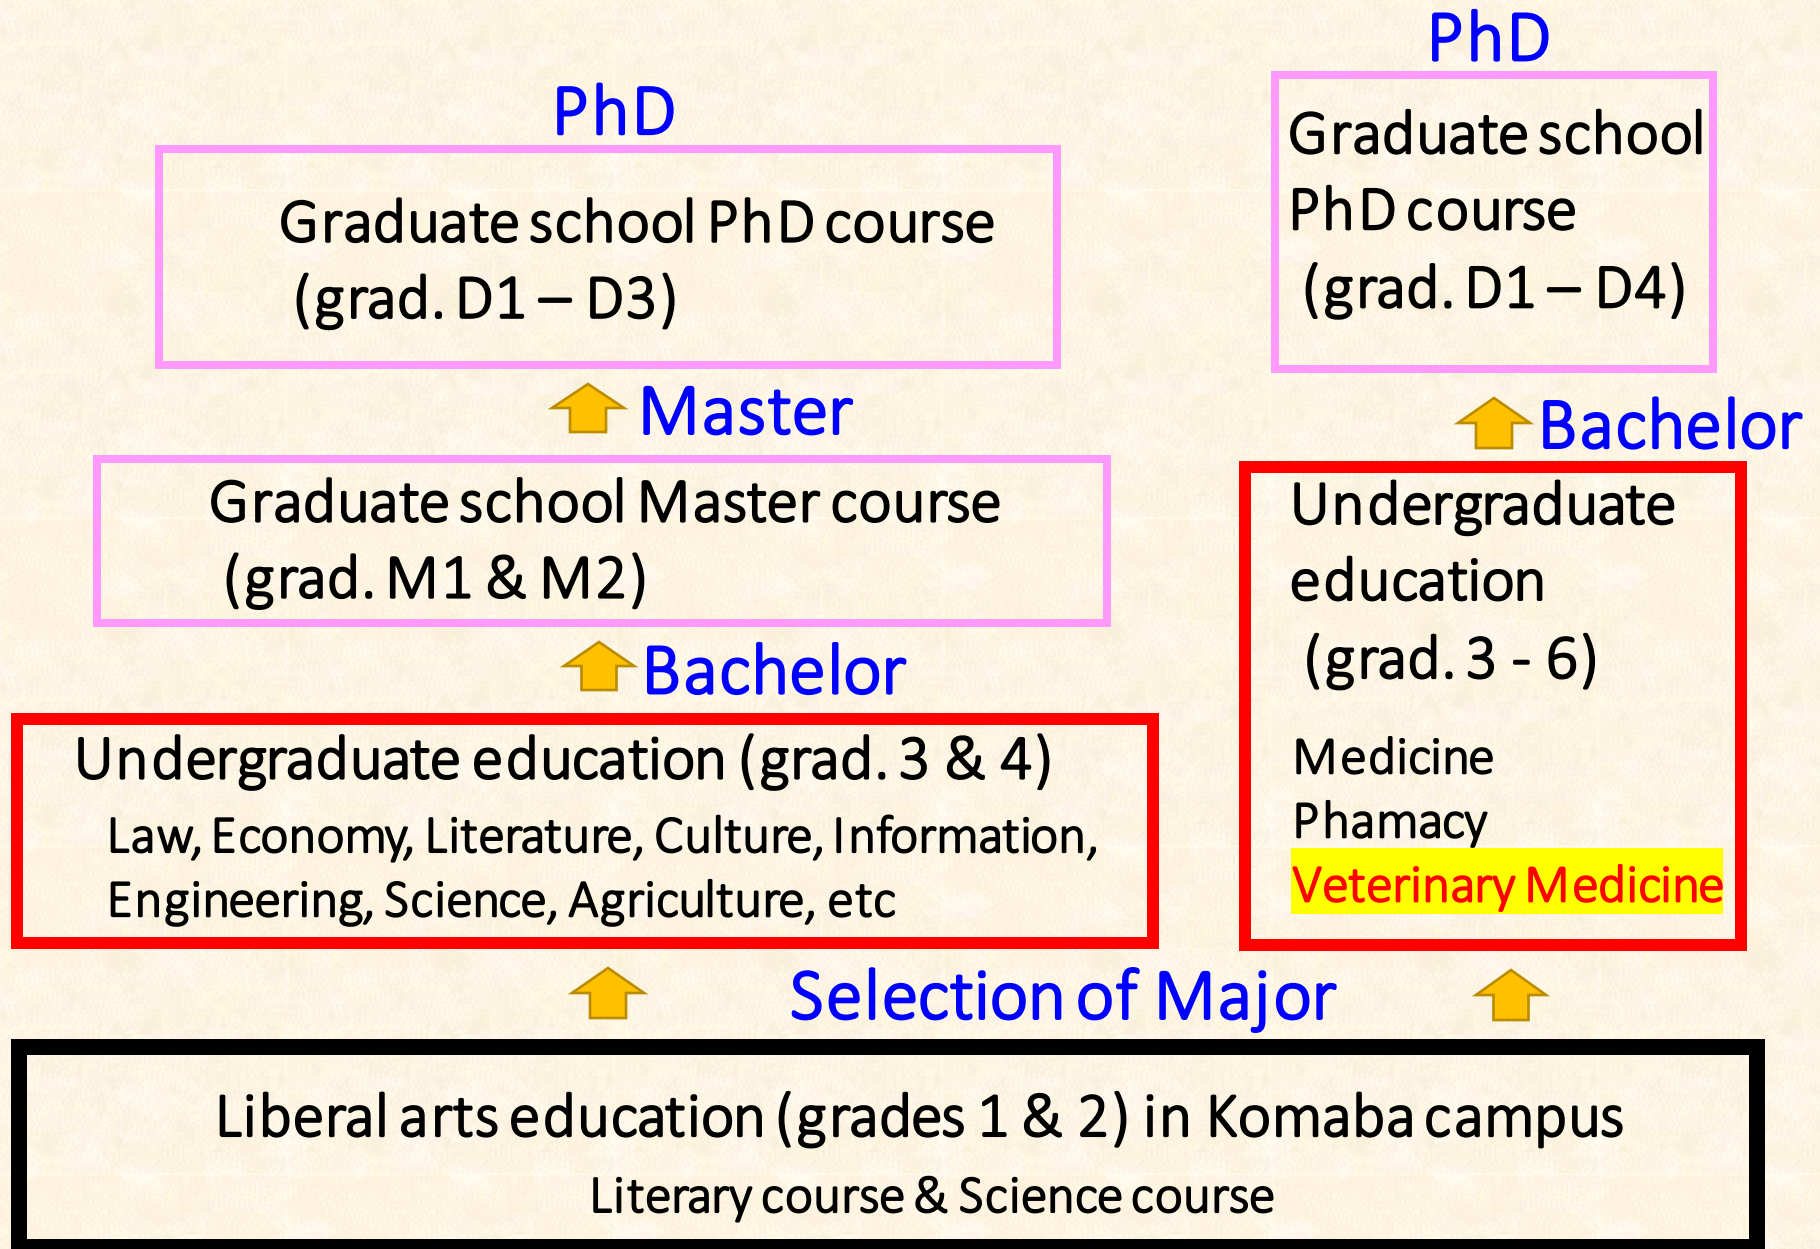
PhD

Graduate school PhD course (grad. D1 – D3)

Master

Graduate school Master course (grad. M1 & M2)

Bachelor

Undergraduate education (grad. 3 & 4)
Law, Economy, Literature, Culture, Information, Engineering, Science, Agriculture, etc

PhD

Graduate school PhD course (grad. D1 – D4)

Bachelor

Undergraduate education (grad. 3 - 6)

Medicine
Phamacy
Veterinary Medicine

Selection of Major

Liberal arts education (grades 1 & 2) in Komaba campus
Literary course & Science course